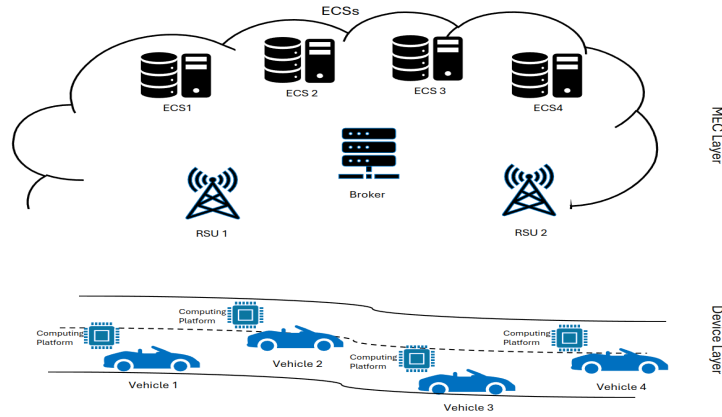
ECSs

ECS1

ECS 2

ECS 3

ECS4

Broker

RSU 1

RSU 2

MEC Layer

Computing Platform

Computing Platform

Computing Platform

Computing Platform

Vehicle 1

Vehicle 2

Vehicle 3

Vehicle 4

Device Layer